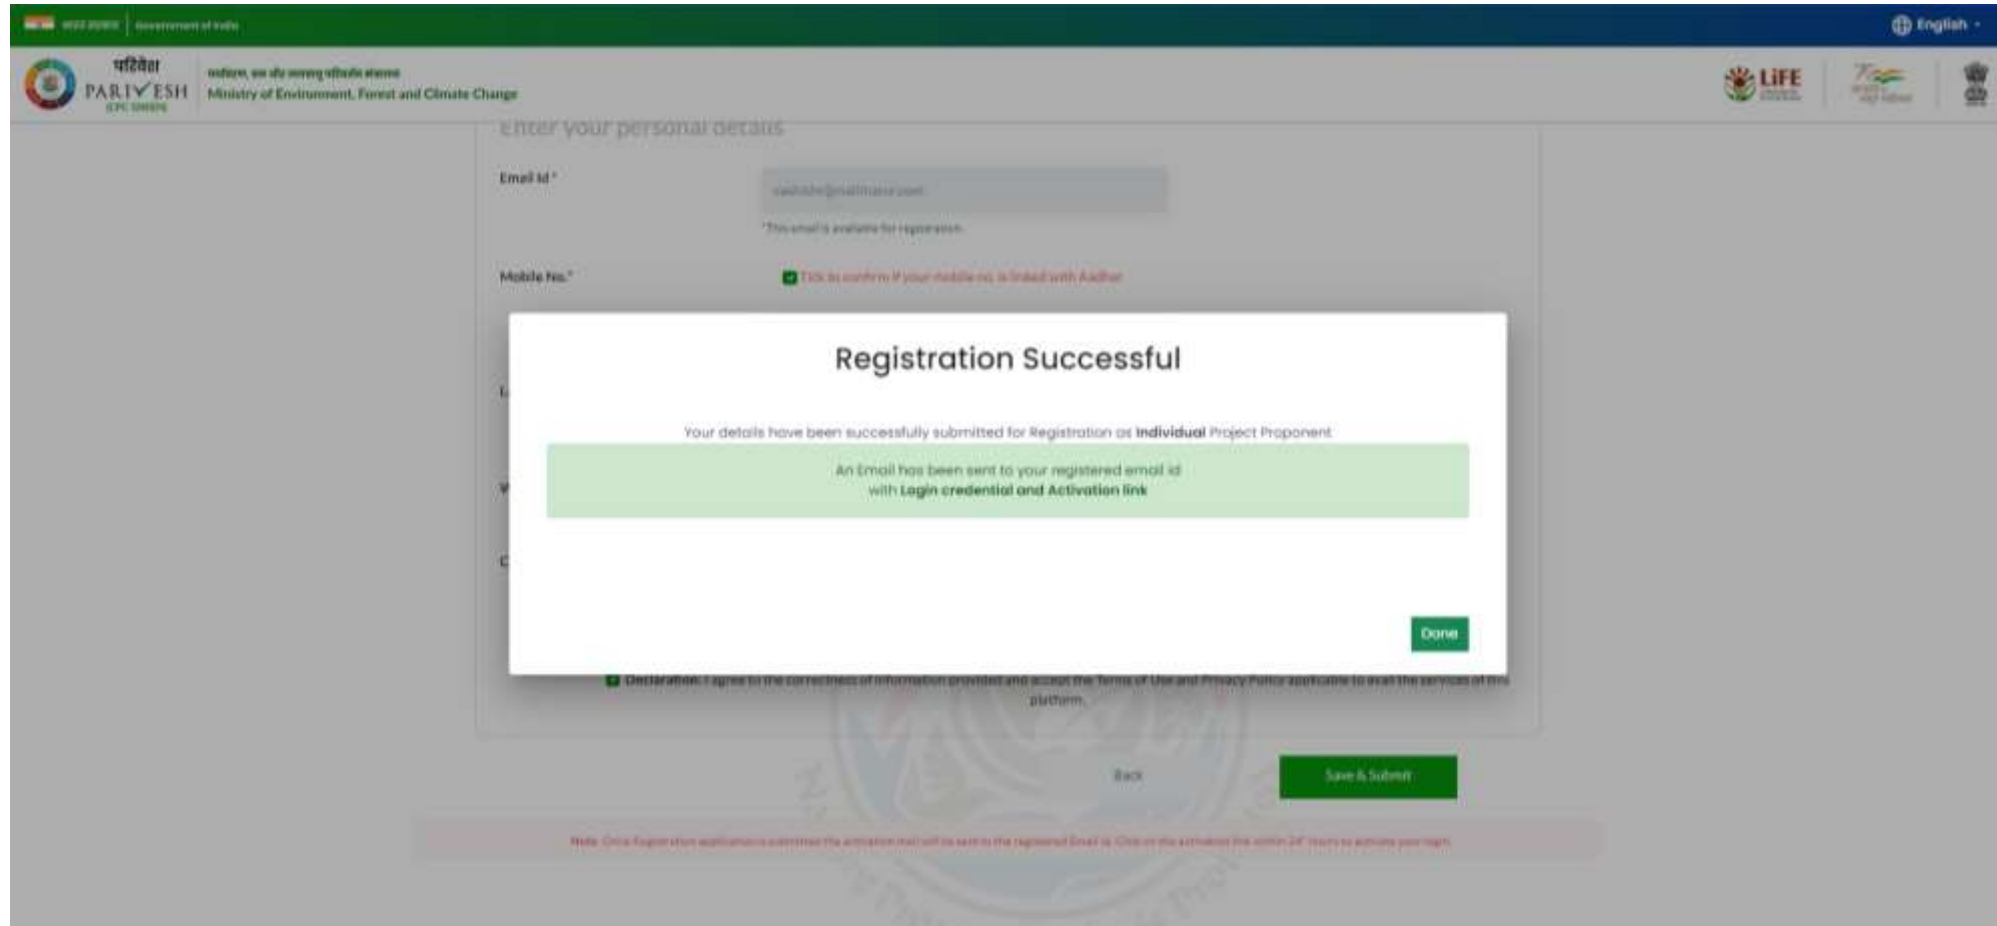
भारत सरकार | Government of India

English

परिवेश
PARIVESH

पर्यावरण, वन और जलवायु परिवर्तन मंत्रालय
Ministry of Environment, Forest and Climate Change

LiFE

Enter your personal details

Email Id *

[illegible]

*This email is available for registration.

Mobile No.*

Tick to confirm if your mobile no. is linked with Aadhar

Registration Successful

Your details have been successfully submitted for Registration as **Individual** Project Proponent

An Email has been sent to your registered email id with **Login credential and Activation link**

Done

Declaration: I agree to the correctness of information provided and accept the Terms of Use and Privacy Policy applicable to avail the services of this platform.

Back

Save & Submit

Note: Once Registration application is submitted the activation mail will be sent to the registered Email Id. Click on the activation link within 24 hours to activate your login.